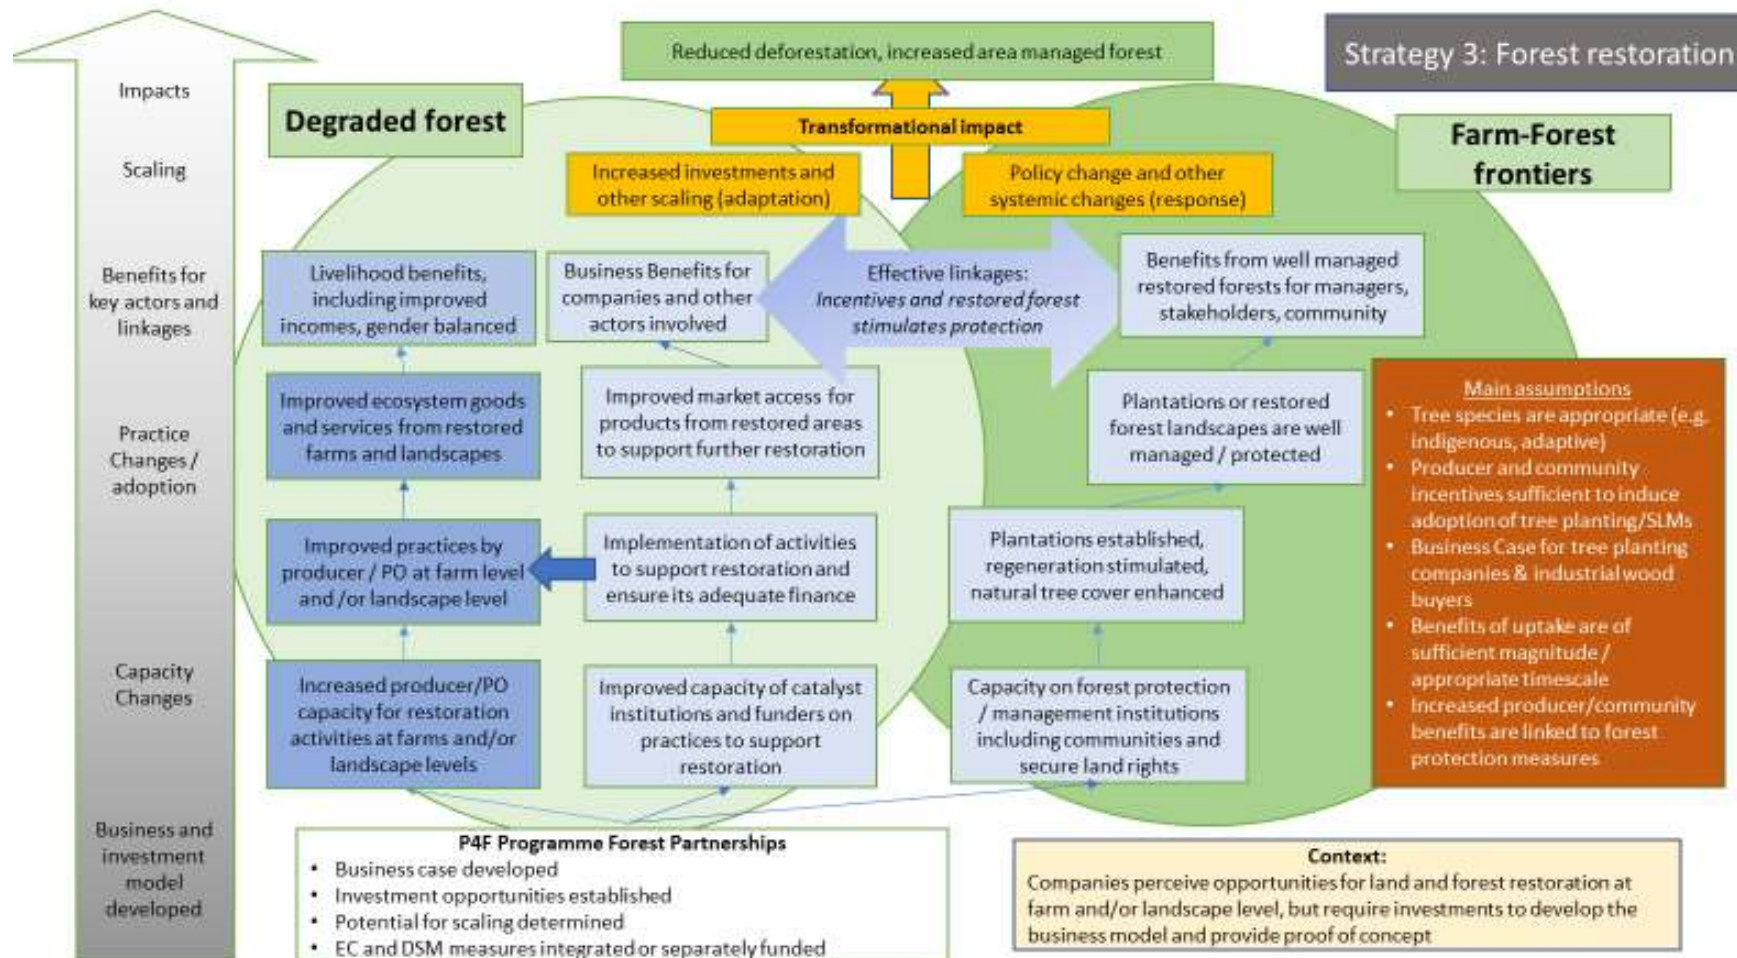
Strategy 3: Forest restoration

Reduced deforestation, increased area managed forest

Impacts

Scaling

Benefits for key actors and linkages

Practice Changes / adoption

Capacity Changes

Business and investment model developed

Degraded forest

Farm-Forest frontiers

Transformational impact

Increased investments and other scaling (adaptation)

Policy change and other systemic changes (response)

Livelihood benefits, including improved incomes, gender balanced

Business Benefits for companies and other actors involved

Effective linkages: Incentives and restored forest stimulates protection

Benefits from well managed restored forests for managers, stakeholders, community

Improved ecosystem goods and services from restored farms and landscapes

Improved market access for products from restored areas to support further restoration

Plantations or restored forest landscapes are well managed / protected

Improved practices by producer / PO at farm level and /or landscape level

Implementation of activities to support restoration and ensure its adequate finance

Plantations established, regeneration stimulated, natural tree cover enhanced

Increased producer/PO capacity for restoration activities at farms and/or landscape levels

Improved capacity of catalyst institutions and funders on practices to support restoration

Capacity on forest protection / management institutions including communities and secure land rights

Main assumptions
• Tree species are appropriate (e.g. indigenous, adaptive)
• Producer and community incentives sufficient to induce adoption of tree planting/SLMs
• Business Case for tree planting companies & industrial wood buyers
• Benefits of uptake are of sufficient magnitude / appropriate timescale
• Increased producer/community benefits are linked to forest protection measures

P4F Programme Forest Partnerships
• Business case developed
• Investment opportunities established
• Potential for scaling determined
• EC and DSM measures integrated or separately funded

Context:
Companies perceive opportunities for land and forest restoration at farm and/or landscape level, but require investments to develop the business model and provide proof of concept